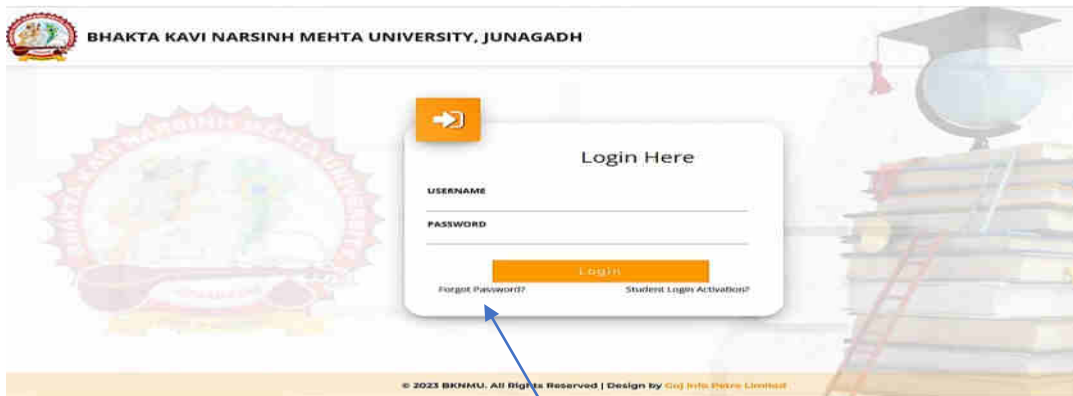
BHAKTA KAVI NARSINH MEHTA UNIVERSITY, JUNAGADH

BHAKTA KAVI NARSINH MEHTA UNIVERSITY

Login Here

USERNAME

PASSWORD

Login

Forgot Password?

Student Login Activation?

© 2023 BKNMU. All Rights Reserved | Design by Guj Info Petro Limited